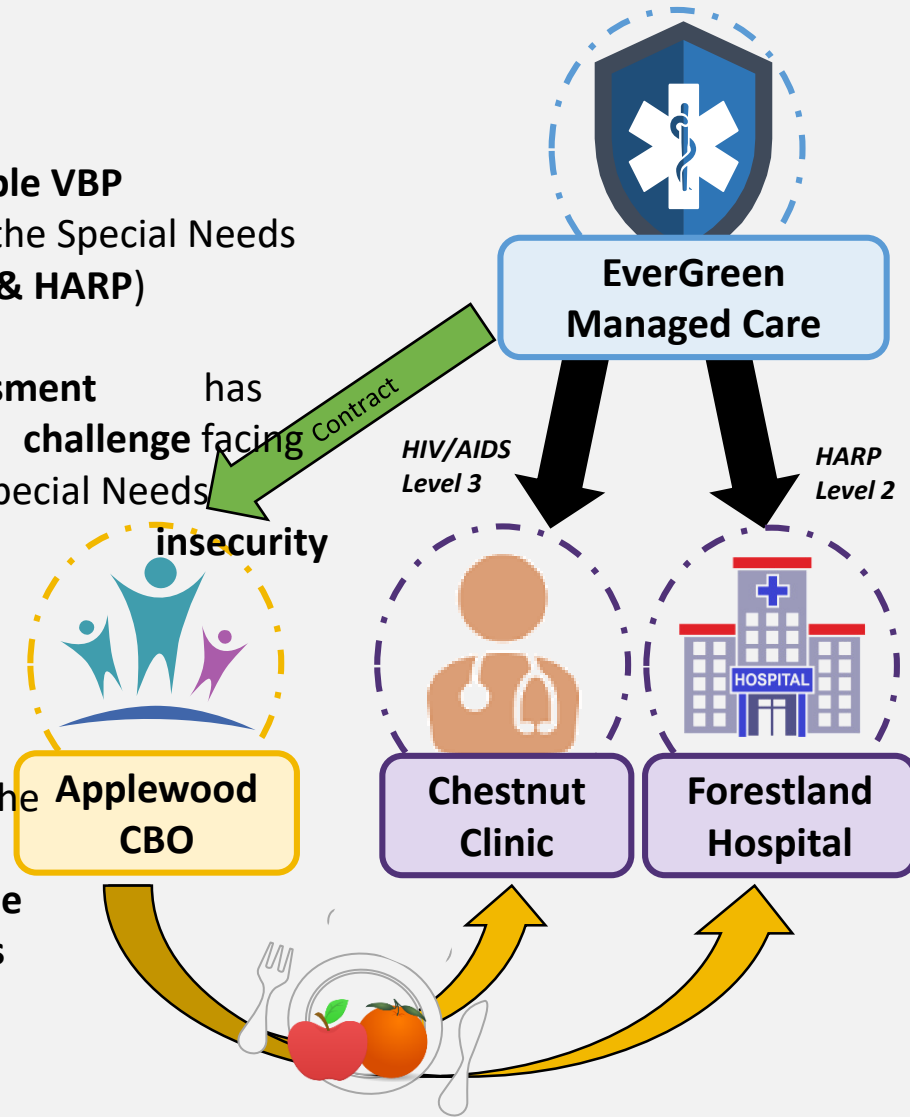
ple VBP
the Special Needs
& HARP)

sment has
challenge facing
pecial Needs
insecurity

he

e
s

EverGreen Managed Care

Contract

HIV/AIDS Level 3

HARP Level 2

HOSPITAL

Applewood CBO

Chestnut Clinic

Forestland Hospital